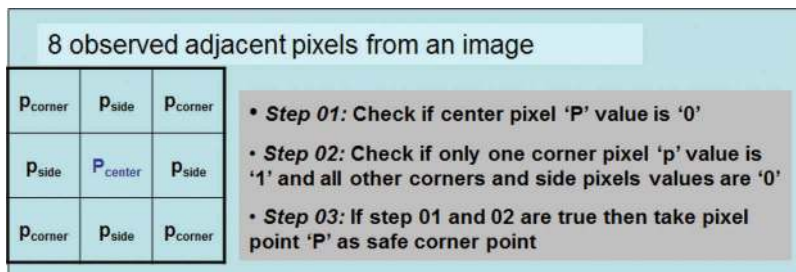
8 observed adjacent pixels from an image

| $p_{corner}$ | $p_{side}$ | $p_{corner}$ |
|---|---|---|
| $p_{side}$ | $P_{center}$ | $p_{side}$ |
| $p_{corner}$ | $p_{side}$ | $p_{corner}$ |

• *Step 01:* Check if center pixel 'P' value is '0'

• *Step 02:* Check if only one corner pixel 'p' value is '1' and all other corners and side pixels values are '0'

• *Step 03:* If step 01 and 02 are true then take pixel point 'P' as safe corner point